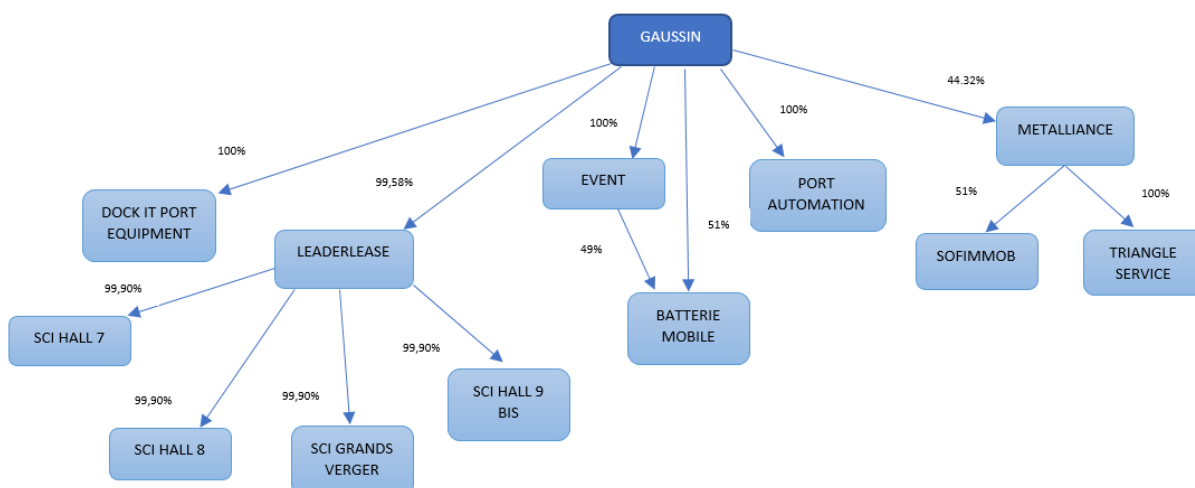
GAUSSIN

100%

DOCK IT PORT EQUIPMENT

99,58%

LEADERLEASE

100%

EVENT

49%

51%

BATTERIE MOBILE

100%

PORT AUTOMATION

44.32%

METALLIANCE

51%

SOFIMMOB

100%

TRIANGLE SERVICE

99,90%

SCI HALL 7

99,90%

SCI HALL 8

99,90%

SCI GRANDS VERGER

99,90%

SCI HALL 9 BIS